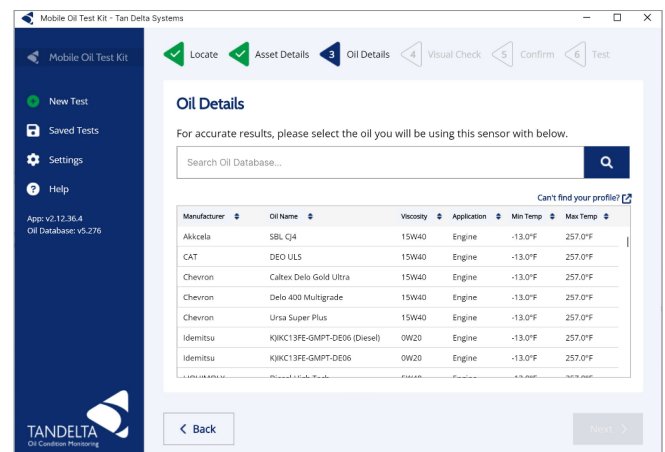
Mobile Oil Test Kit - Tan Delta Systems

Mobile Oil Test Kit

New Test
Saved Tests
Settings
Help

App: v2.12.36.4
Oil Database: v5.276

TANDELTA
Oil Condition Monitoring

Locate
Asset Details
3 Oil Details
4 Visual Check
5 Confirm
6 Test

Oil Details

For accurate results, please select the oil you will be using this sensor with below.

Search Oil Database...

Can't find your profile?

| Manufacturer | Oil Name | Viscosity | Application | Min Temp | Max Temp |
|---|---|---|---|---|---|
| Akkcela | SBL CJ4 | 15W40 | Engine | -13.0°F | 257.0°F |
| CAT | DEO ULS | 15W40 | Engine | -13.0°F | 257.0°F |
| Chevron | Caltex Delo Gold Ultra | 15W40 | Engine | -13.0°F | 257.0°F |
| Chevron | Delo 400 Multigrade | 15W40 | Engine | -13.0°F | 257.0°F |
| Chevron | Ursa Super Plus | 15W40 | Engine | -13.0°F | 257.0°F |
| Idemitsu | KJIKC13FE-GMPT-DE06 (Diesel) | 0W20 | Engine | -13.0°F | 257.0°F |
| Idemitsu | KJIKC13FE-GMPT-DE06 | 0W20 | Engine | -13.0°F | 257.0°F |
| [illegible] | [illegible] | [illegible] | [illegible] | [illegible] | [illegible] |

Back

Next